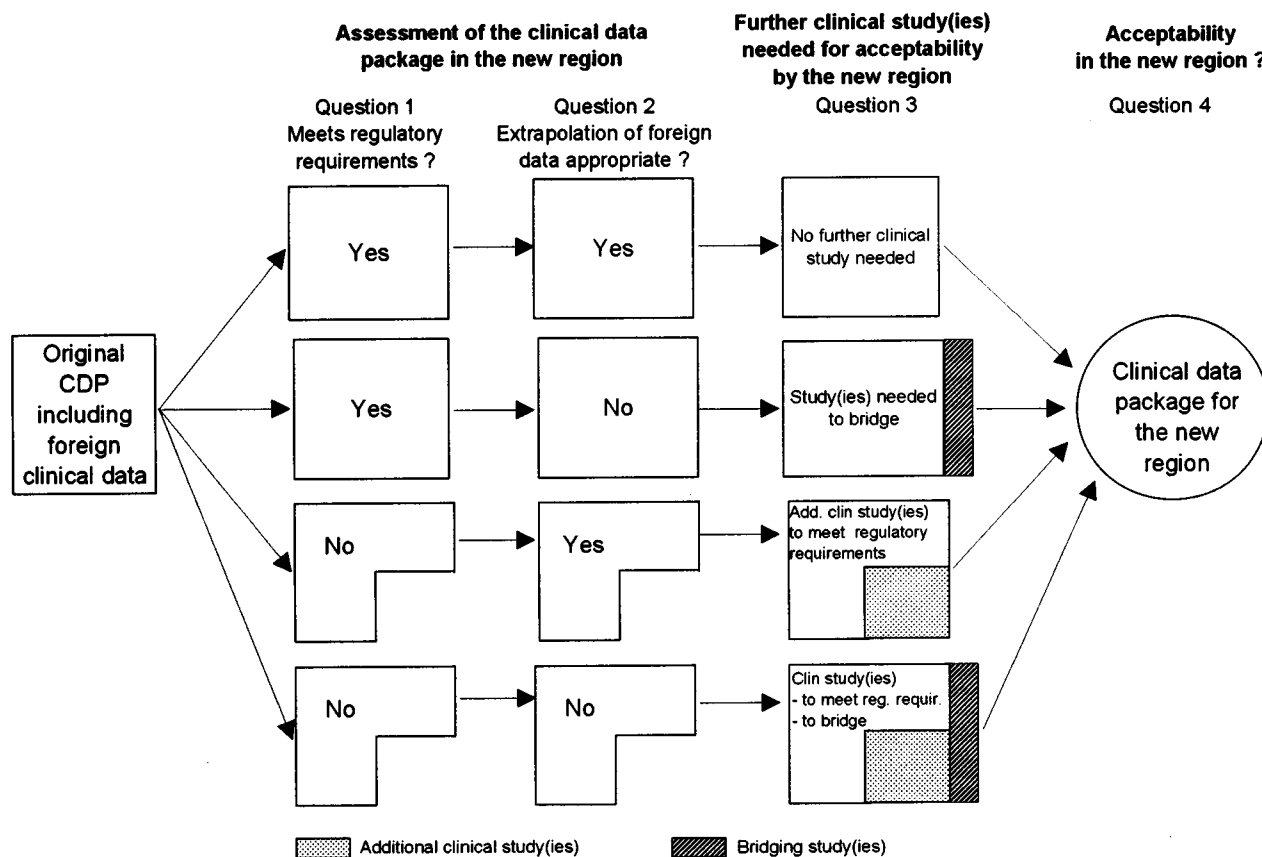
Assessment of the clinical data package in the new region

Further clinical study(ies) needed for acceptability by the new region

Acceptability in the new region ?

Question 1
Meets regulatory requirements ?

Question 2
Extrapolation of foreign data appropriate ?

Question 3

Question 4

Original CDP including foreign clinical data

Yes

Yes

No further clinical study needed

Yes

No

Study(ies) needed to bridge

No

Yes

Add. clin study(ies) to meet regulatory requirements

No

No

Clin study(ies)
- to meet reg. requir.
- to bridge

Clinical data package for the new region

Additional clinical study(ies)

Bridging study(ies)